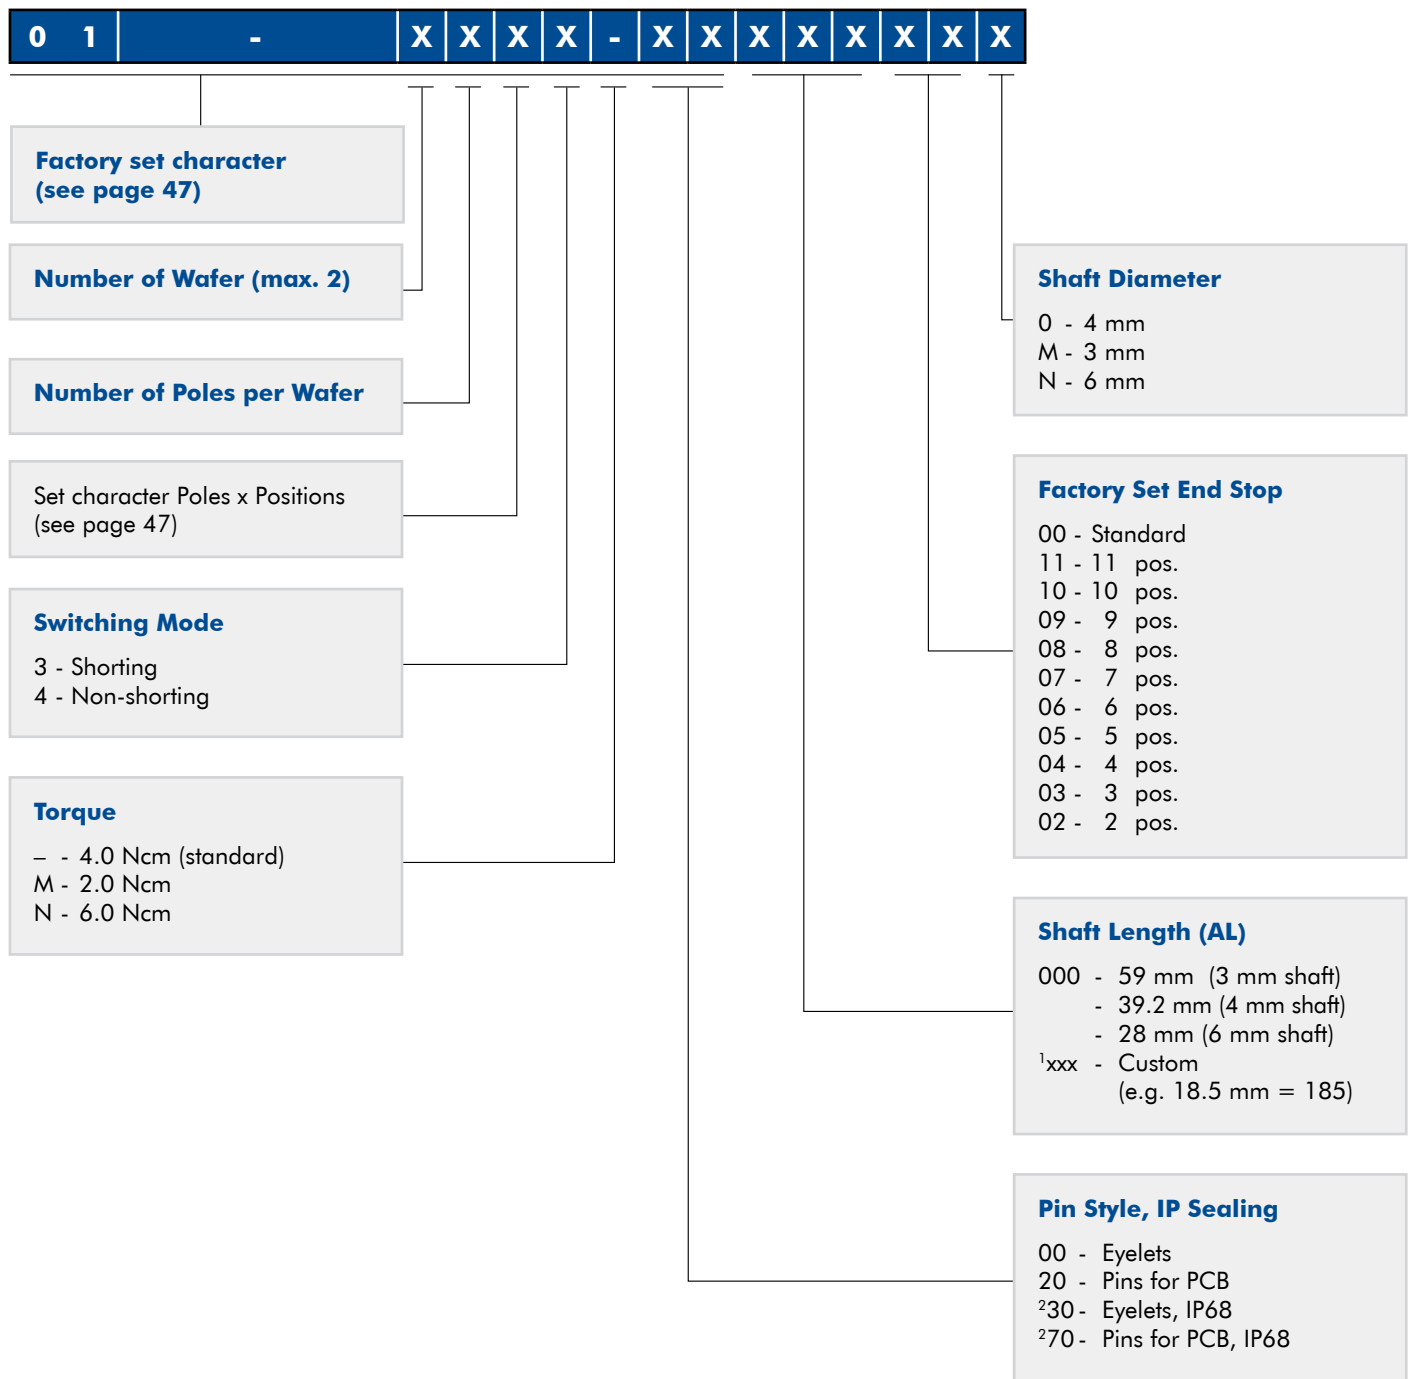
| 0 | 1 | - | X | X | X | X | - | X | X | X | X | X | X | X | X |
|---|---|---|---|---|---|---|---|---|---|---|---|---|---|---|---|

**Factory set character (see page 47)**

**Number of Wafer (max. 2)**

**Number of Poles per Wafer**

Set character Poles x Positions (see page 47)

**Switching Mode**

3 - Shorting
4 - Non-shorting

**Torque**

– - 4.0 Ncm (standard)
M - 2.0 Ncm
N - 6.0 Ncm

**Shaft Diameter**

0 - 4 mm
M - 3 mm
N - 6 mm

**Factory Set End Stop**

00 - Standard
11 - 11 pos.
10 - 10 pos.
09 - 9 pos.
08 - 8 pos.
07 - 7 pos.
06 - 6 pos.
05 - 5 pos.
04 - 4 pos.
03 - 3 pos.
02 - 2 pos.

**Shaft Length (AL)**

000 - 59 mm (3 mm shaft)
- 39.2 mm (4 mm shaft)
- 28 mm (6 mm shaft)
$^1$xxx - Custom
(e.g. 18.5 mm = 185)

**Pin Style, IP Sealing**

00 - Eyelets
20 - Pins for PCB
$^2$30 - Eyelets, IP68
$^2$70 - Pins for PCB, IP68